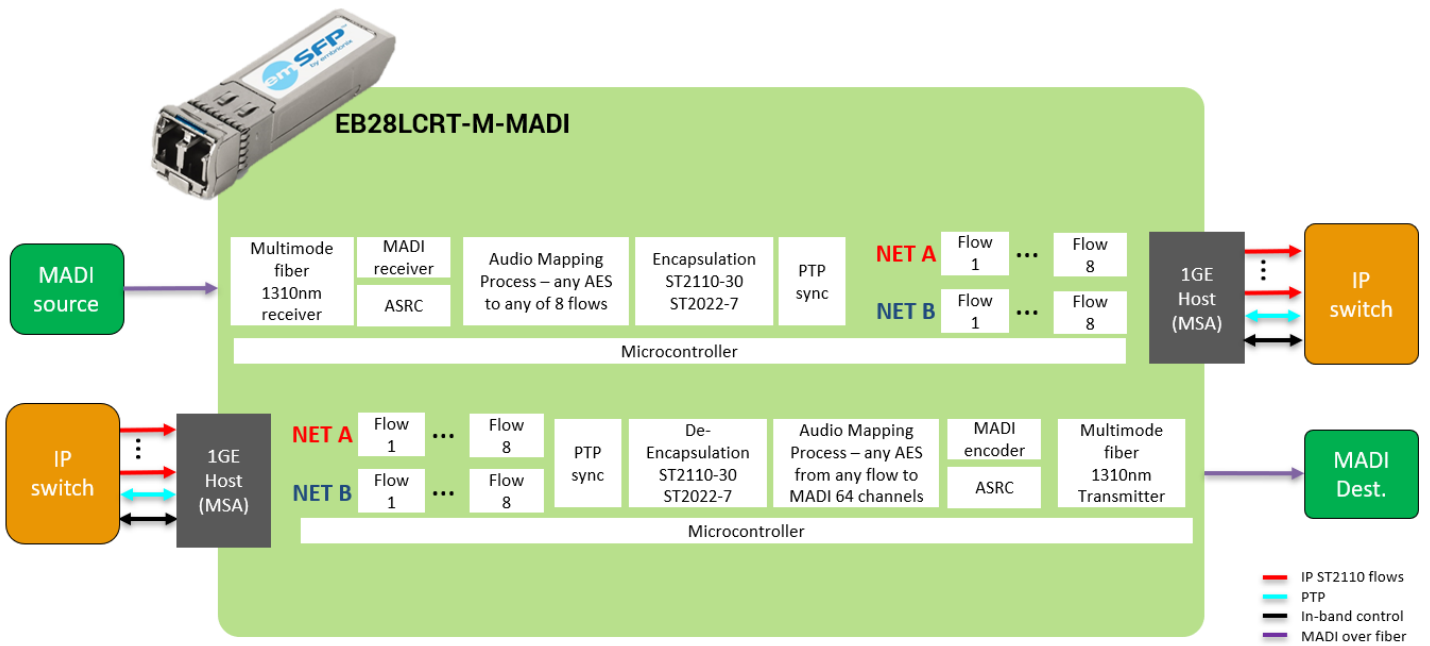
em SFP by embrionix

EB28LCRT-M-MADI

MADI source

Multimode fiber 1310nm receiver

MADI receiver

ASRC

Audio Mapping Process – any AES to any of 8 flows

Encapsulation ST2110-30 ST2022-7

PTP sync

NET A

Flow 1

…

Flow 8

NET B

Flow 1

…

Flow 8

Microcontroller

1GE Host (MSA)

⋮

IP switch

IP switch

⋮

1GE Host (MSA)

NET A

Flow 1

…

Flow 8

NET B

Flow 1

…

Flow 8

PTP sync

De-Encapsulation ST2110-30 ST2022-7

Audio Mapping Process – any AES from any flow to MADI 64 channels

MADI encoder

ASRC

Multimode fiber 1310nm Transmitter

Microcontroller

MADI Dest.

IP ST2110 flows

PTP

In-band control

MADI over fiber